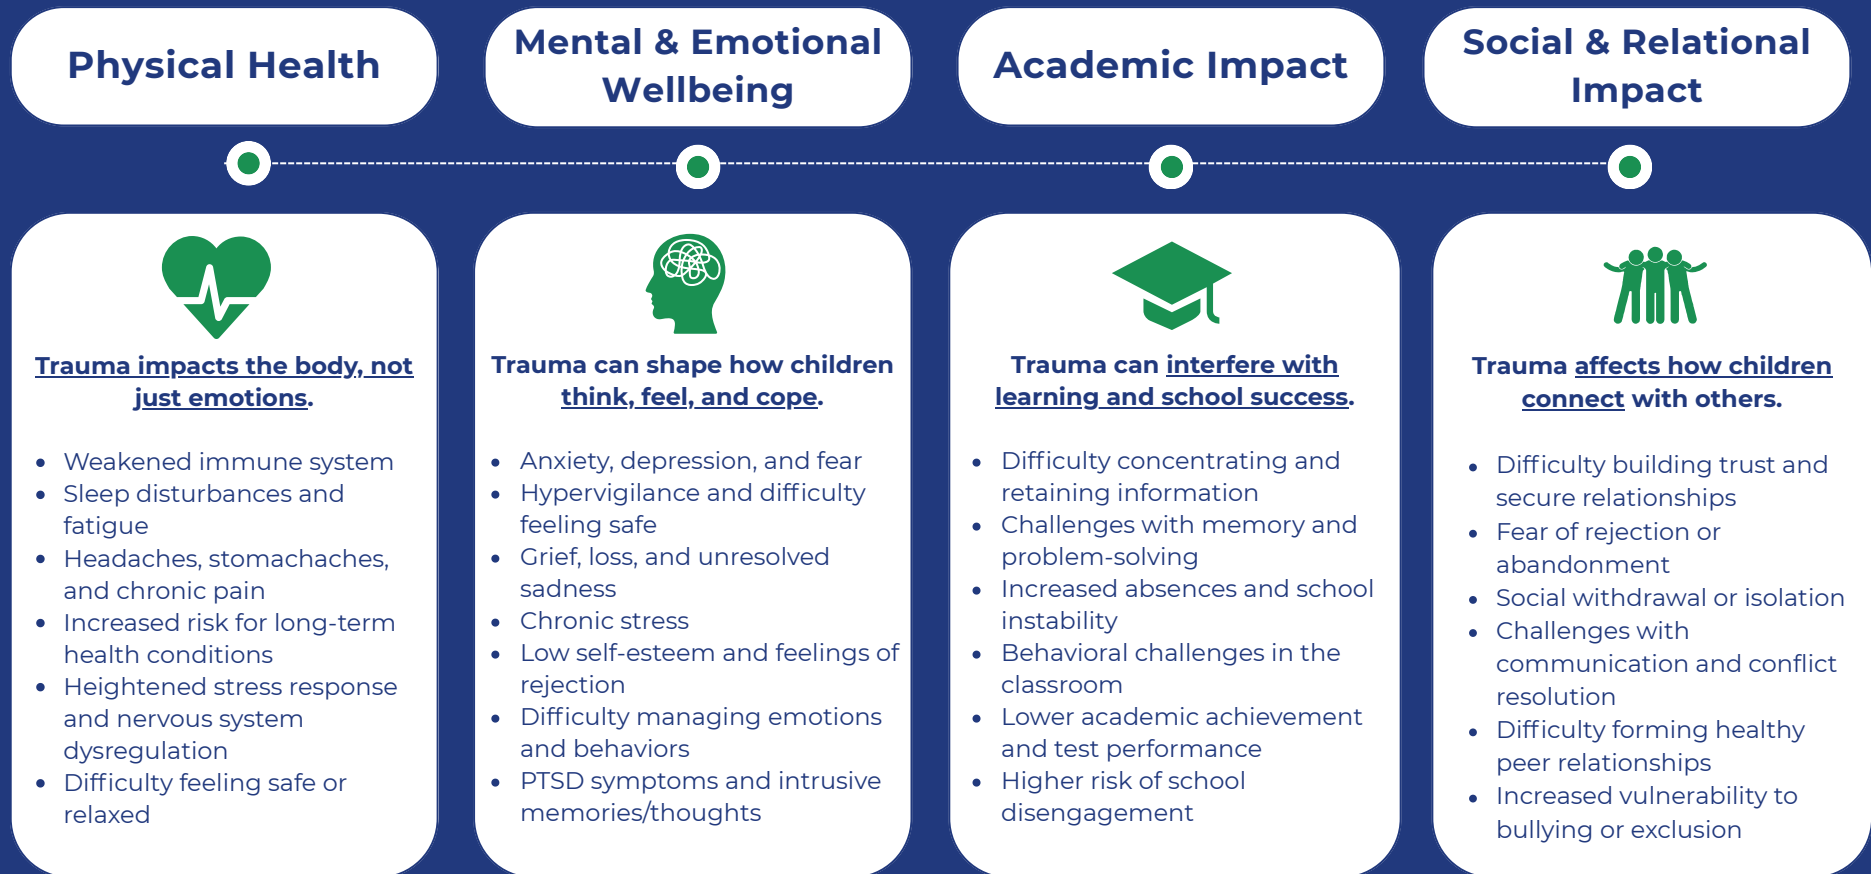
Physical Health

Mental & Emotional Wellbeing

Academic Impact

Social & Relational Impact

Trauma impacts the body, not just emotions.

- Weakened immune system
- Sleep disturbances and fatigue
- Headaches, stomachaches, and chronic pain
- Increased risk for long-term health conditions
- Heightened stress response and nervous system dysregulation
- Difficulty feeling safe or relaxed

Trauma can shape how children think, feel, and cope.

- Anxiety, depression, and fear
- Hypervigilance and difficulty feeling safe
- Grief, loss, and unresolved sadness
- Chronic stress
- Low self-esteem and feelings of rejection
- Difficulty managing emotions and behaviors
- PTSD symptoms and intrusive memories/thoughts

Trauma can interfere with learning and school success.

- Difficulty concentrating and retaining information
- Challenges with memory and problem-solving
- Increased absences and school instability
- Behavioral challenges in the classroom
- Lower academic achievement and test performance
- Higher risk of school disengagement

Trauma affects how children connect with others.

- Difficulty building trust and secure relationships
- Fear of rejection or abandonment
- Social withdrawal or isolation
- Challenges with communication and conflict resolution
- Difficulty forming healthy peer relationships
- Increased vulnerability to bullying or exclusion